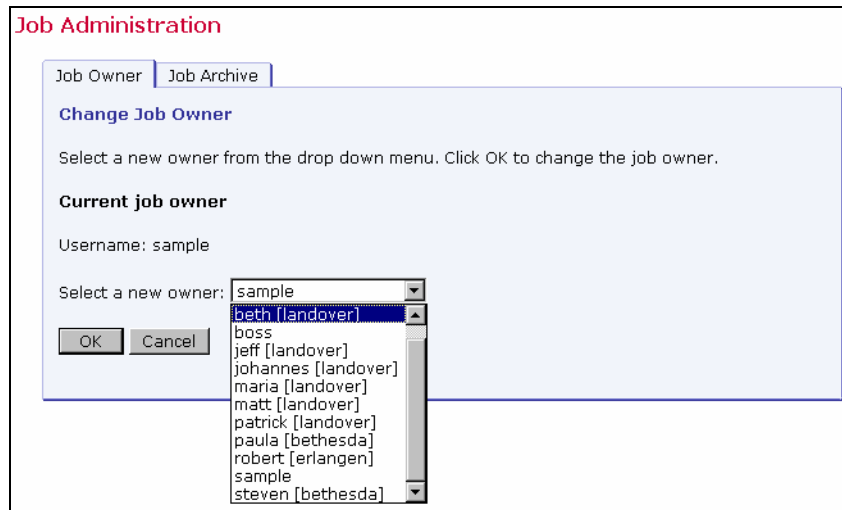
Job Administration

Job Owner | Job Archive

Change Job Owner

Select a new owner from the drop down menu. Click OK to change the job owner.

Current job owner

Username: sample

Select a new owner: sample

OK Cancel

beth [landover]
boss
jeff [landover]
johannes [landover]
maria [landover]
matt [landover]
patrick [landover]
paula [bethesda]
robert [erlangen]
sample
steven [bethesda]